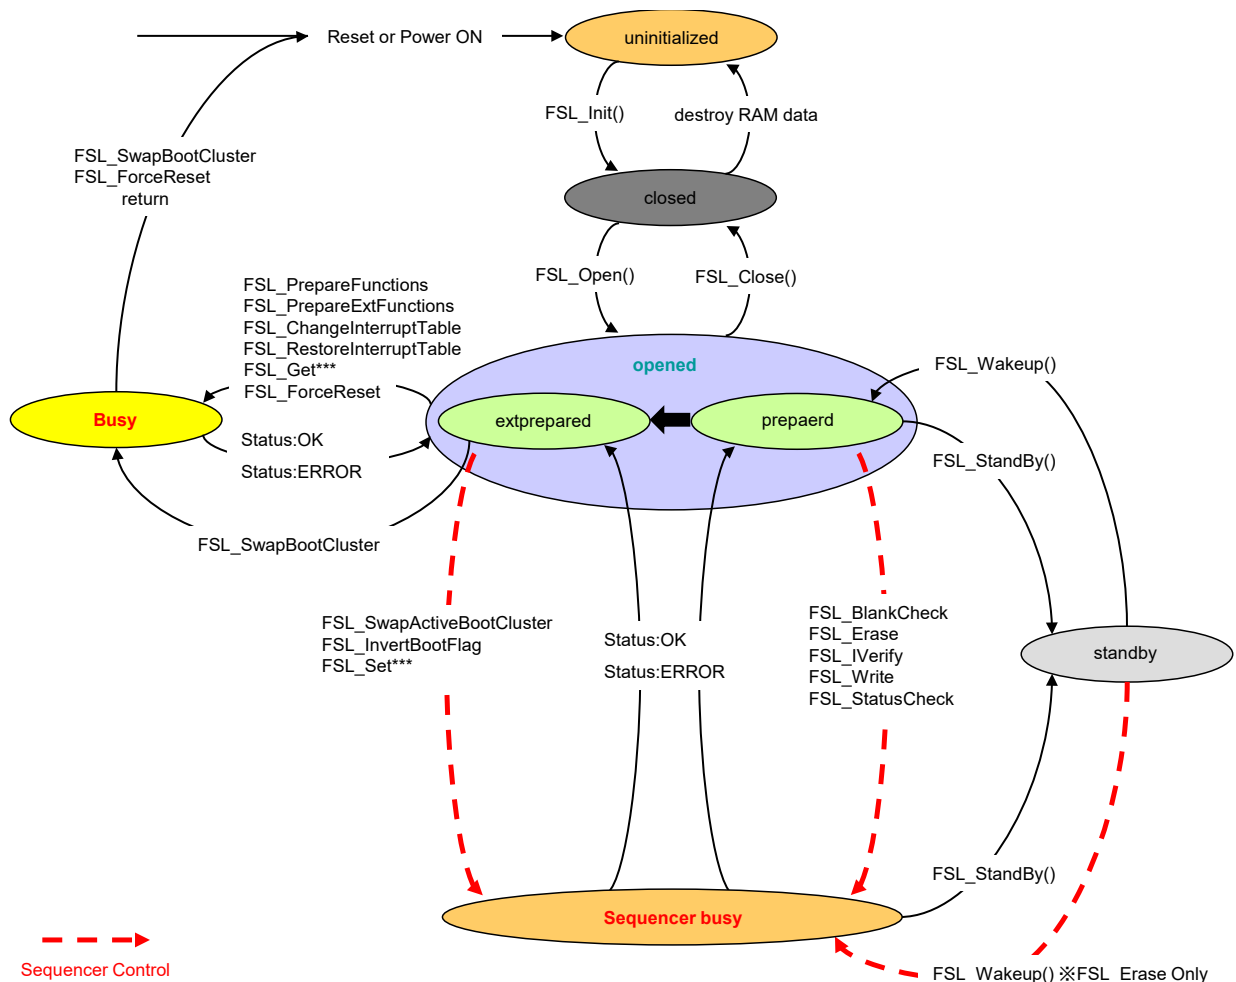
Reset or Power ON

uninitialized

FSL_Init()

destroy RAM data

closed

FSL_SwapBootCluster
FSL_ForceReset
return

FSL_Open()

FSL_Close()

FSL_PrepareFunctions
FSL_PrepareExtFunctions
FSL_ChangeInterruptTable
FSL_RestoreInterruptTable
FSL_Get***
FSL_ForceReset

opened

FSL_Wakeup()

Busy

extprepared

prepaerd

Status:OK

Status:ERROR

FSL_StandBy()

FSL_SwapBootCluster

FSL_SwapActiveBootCluster
FSL_InvertBootFlag
FSL_Set***

Status:OK

Status:ERROR

FSL_BlankCheck
FSL_Erase
FSL_IVerify
FSL_Write
FSL_StatusCheck

standby

FSL_StandBy()

Sequencer busy

Sequencer Control

FSL_Wakeup() ※FSL_Erase Only